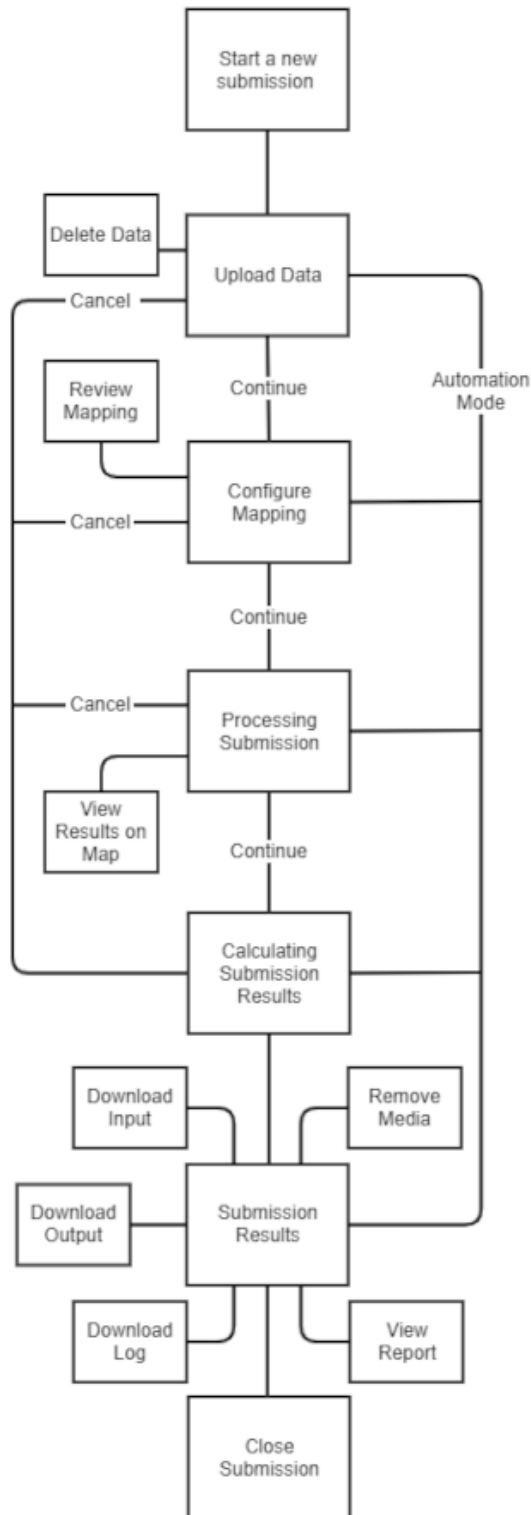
Start a new submission

Delete Data

Upload Data

Cancel

Review Mapping

Continue

Automation Mode

Configure Mapping

Cancel

Continue

Cancel

Processing Submission

View Results on Map

Continue

Calculating Submission Results

Download Input

Remove Media

Download Output

Submission Results

Download Log

View Report

Close Submission